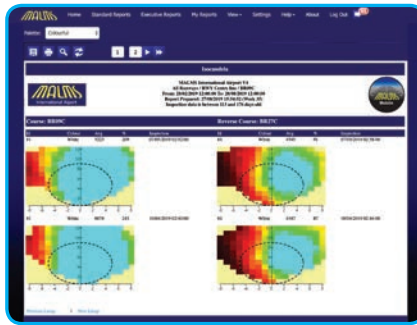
MALMS Home Standard Reports Executive Reports My Reports View Settings Help About Log Out

Palette: Colorful

1 2

Incoodels

MALMS International Airport

MAGMS International Airport V4
All Runways / RWY Centre line / BR09C
From: 28/02/2019 12:00:00 To: 28/08/2019 12:00:00
Report Prepared: 27/08/2019 15:54:32 (Week 35)
Inspection data is between 13.5 and 178 days old

Course: BR09C

Reverse Course: BR27C

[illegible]

Previous Image | Next Image